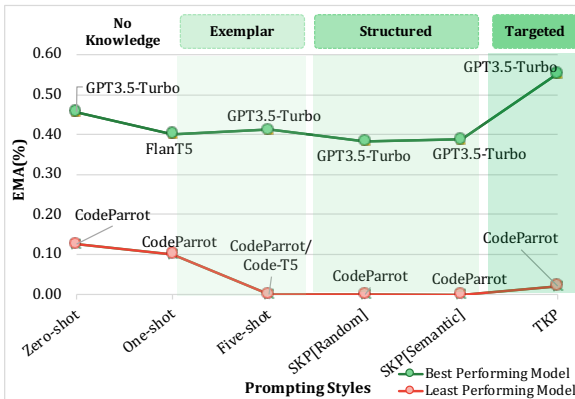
No Knowledge

Exemplar

Structured

Targeted

0.60

0.50

0.40

0.30

0.20

0.10

0.00

EMA(%)

GPT3.5-Turbo

FlanT5

GPT3.5-Turbo

GPT3.5-Turbo

GPT3.5-Turbo

GPT3.5-Turbo

CodeParrot

CodeParrot

CodeParrot/ Code-T5

CodeParrot

CodeParrot

CodeParrot

Zero-shot

One-shot

Five-shot

SKP[Random]

SKP[Semantic]

TKP

Prompting Styles

Best Performing Model

Least Performing Model